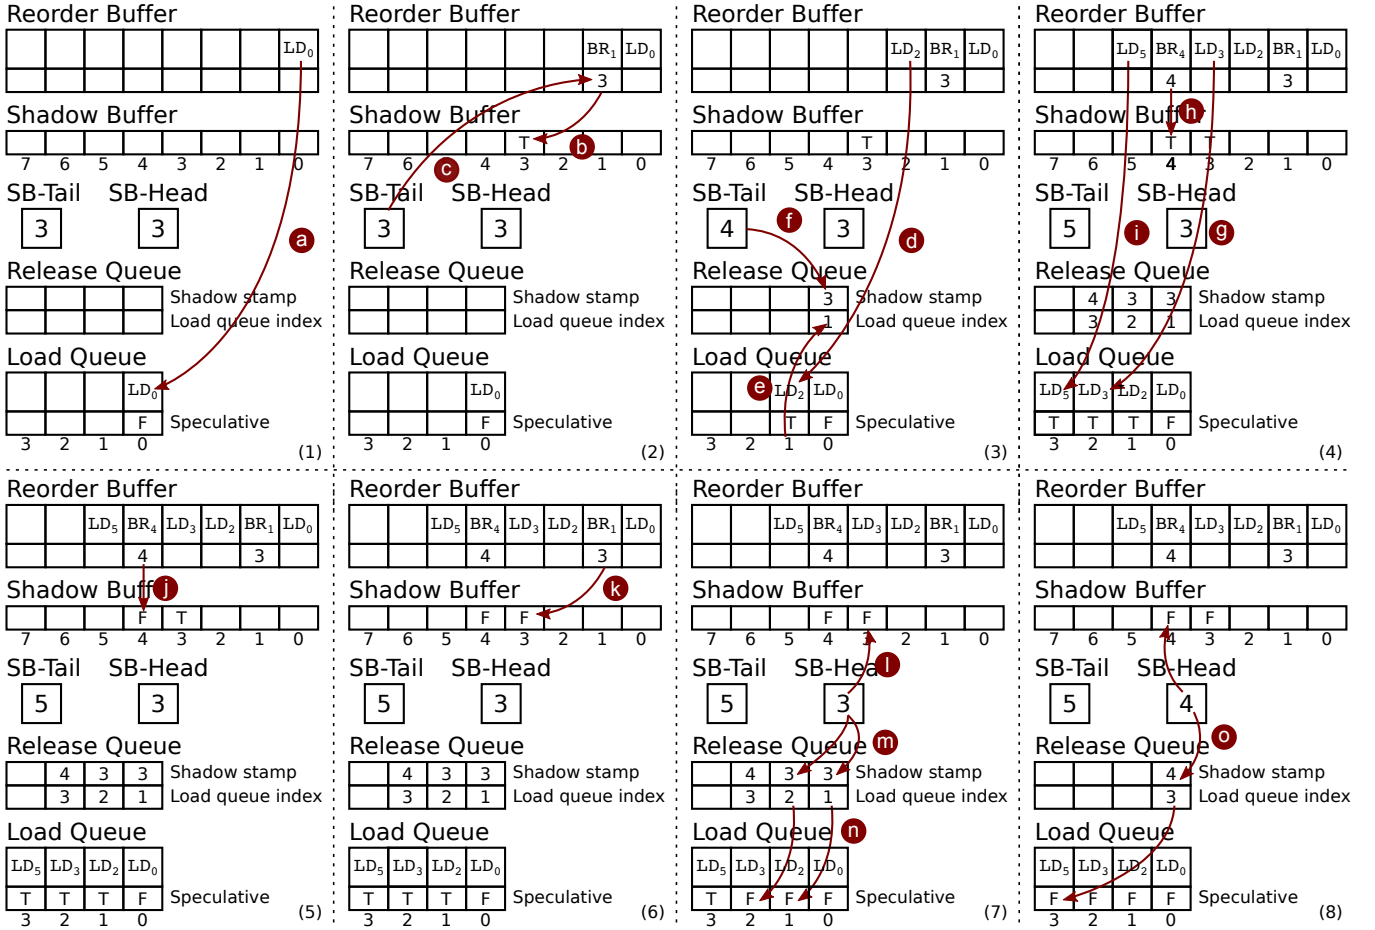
Reorder Buffer

| | | | | | | | $LD_0$ |
|---|---|---|---|---|---|---|---|
| | | | | | | | |

Shadow Buffer

7 6 5 4 3 2 1 0

SB-Tail SB-Head

3 3

a

Release Queue

Shadow stamp
Load queue index

Load Queue

| | | | $LD_0$ |
|---|---|---|---|
| | | | F |

Speculative

3 2 1 0

(1)

Reorder Buffer

| | | | | | | $BR_1$ | $LD_0$ |
|---|---|---|---|---|---|---|---|
| | | | | | | 3 | |

Shadow Buffer

| | | | | T | | | |
|---|---|---|---|---|---|---|---|

7 6 5 4 3 2 1 0

b c

SB-Tail SB-Head

3 3

Release Queue

Shadow stamp
Load queue index

Load Queue

| | | | $LD_0$ |
|---|---|---|---|
| | | | F |

Speculative

3 2 1 0

(2)

Reorder Buffer

| | | | | | $LD_2$ | $BR_1$ | $LD_0$ |
|---|---|---|---|---|---|---|---|
| | | | | | | 3 | |

Shadow Buffer

| | | | | T | | | |
|---|---|---|---|---|---|---|---|

7 6 5 4 3 2 1 0

SB-Tail SB-Head

4 f 3 d

Release Queue

| | | | 3 |
|---|---|---|---|
| | | | 1 |

Shadow stamp
Load queue index

Load Queue

| | e | $LD_2$ | $LD_0$ |
|---|---|---|---|
| | | T | F |

Speculative

3 2 1 0

(3)

Reorder Buffer

| | | $LD_5$ | $BR_4$ | $LD_3$ | $LD_2$ | $BR_1$ | $LD_0$ |
|---|---|---|---|---|---|---|---|
| | | | 4 | | | 3 | |

Shadow Buffer h

| | | | T | T | | | |
|---|---|---|---|---|---|---|---|

7 6 5 4 3 2 1 0

SB-Tail SB-Head

5 i 3 g

Release Queue

| | 4 | 3 | 3 |
|---|---|---|---|
| | 3 | 2 | 1 |

Shadow stamp
Load queue index

Load Queue

| $LD_5$ | $LD_3$ | $LD_2$ | $LD_0$ |
|---|---|---|---|
| T | T | T | F |

Speculative

3 2 1 0

(4)

Reorder Buffer

| | | $LD_5$ | $BR_4$ | $LD_3$ | $LD_2$ | $BR_1$ | $LD_0$ |
|---|---|---|---|---|---|---|---|
| | | | 4 | | | 3 | |

Shadow Buffer j

| | | | F | T | | | |
|---|---|---|---|---|---|---|---|

7 6 5 4 3 2 1 0

SB-Tail SB-Head

5 3

Release Queue

| | 4 | 3 | 3 |
|---|---|---|---|
| | 3 | 2 | 1 |

Shadow stamp
Load queue index

Load Queue

| $LD_5$ | $LD_3$ | $LD_2$ | $LD_0$ |
|---|---|---|---|
| T | T | T | F |

Speculative

3 2 1 0

(5)

Reorder Buffer

| | | $LD_5$ | $BR_4$ | $LD_3$ | $LD_2$ | $BR_1$ | $LD_0$ |
|---|---|---|---|---|---|---|---|
| | | | 4 | | | 3 | |

Shadow Buffer k

| | | | F | F | | | |
|---|---|---|---|---|---|---|---|

7 6 5 4 3 2 1 0

SB-Tail SB-Head

5 3

Release Queue

| | 4 | 3 | 3 |
|---|---|---|---|
| | 3 | 2 | 1 |

Shadow stamp
Load queue index

Load Queue

| $LD_5$ | $LD_3$ | $LD_2$ | $LD_0$ |
|---|---|---|---|
| T | T | T | F |

Speculative

3 2 1 0

(6)

Reorder Buffer

| | | $LD_5$ | $BR_4$ | $LD_3$ | $LD_2$ | $BR_1$ | $LD_0$ |
|---|---|---|---|---|---|---|---|
| | | | 4 | | | 3 | |

Shadow Buffer

| | | | F | F | | | |
|---|---|---|---|---|---|---|---|

7 6 5 4 3 2 1 0

SB-Tail SB-Head l

5 3

Release Queue m

| | 4 | 3 | 3 |
|---|---|---|---|
| | 3 | 2 | 1 |

Shadow stamp
Load queue index

Load Queue n

| $LD_5$ | $LD_3$ | $LD_2$ | $LD_0$ |
|---|---|---|---|
| T | F | F | F |

Speculative

3 2 1 0

(7)

Reorder Buffer

| | | $LD_5$ | $BR_4$ | $LD_3$ | $LD_2$ | $BR_1$ | $LD_0$ |
|---|---|---|---|---|---|---|---|
| | | | 4 | | | 3 | |

Shadow Buffer

| | | | F | F | | | |
|---|---|---|---|---|---|---|---|

7 6 5 4 3 2 1 0

SB-Tail SB-Head

5 4

Release Queue o

| | | | 4 |
|---|---|---|---|
| | | | 3 |

Shadow stamp
Load queue index

Load Queue

| $LD_5$ | $LD_3$ | $LD_2$ | $LD_0$ |
|---|---|---|---|
| F | F | F | F |

Speculative

3 2 1 0

(8)